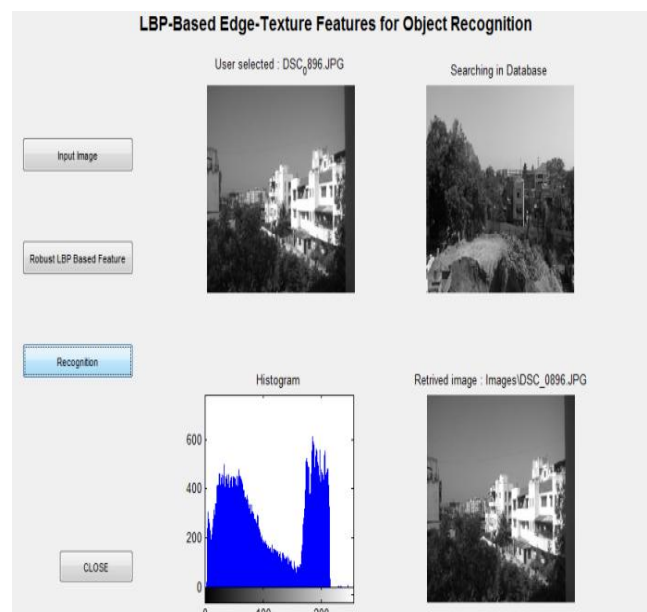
LBP-Based Edge-Texture Features for Object Recognition

Input Image

Robust LBP Based Feature

Recognition

CLOSE

User selected : DSC$_0$896.JPG

Searching in Database

Histogram

600

400

200

0

0 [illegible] 100 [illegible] 200

Retrived image : Images\DSC_0896.JPG